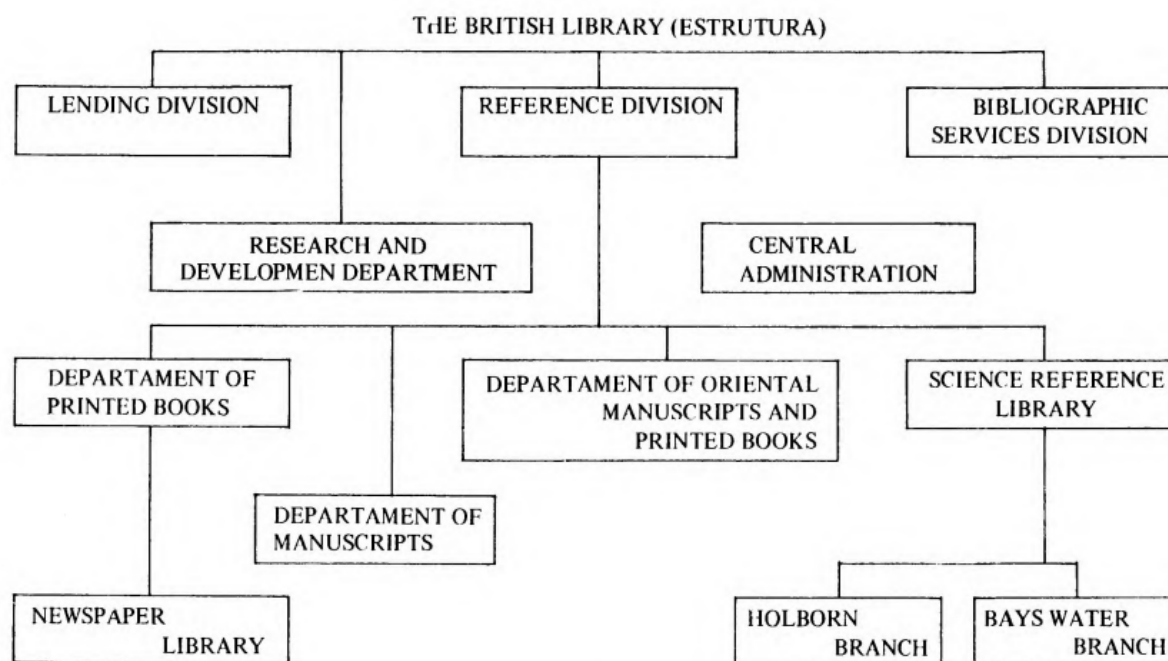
THE BRITISH LIBRARY (ESTRUTURA)

LENDING DIVISION

REFERENCE DIVISION

BIBLIOGRAPHIC SERVICES DIVISION

RESEARCH AND DEVELOPMEN DEPARTMENT

CENTRAL ADMINISTRATION

DEPARTAMENT OF PRINTED BOOKS

DEPARTAMENT OF ORIENTAL MANUSCRIPTS AND PRINTED BOOKS

SCIENCE REFERENCE LIBRARY

DEPARTAMENT OF MANUSCRIPTS

NEWSPAPER LIBRARY

HOLBORN BRANCH

BAYS WATER BRANCH